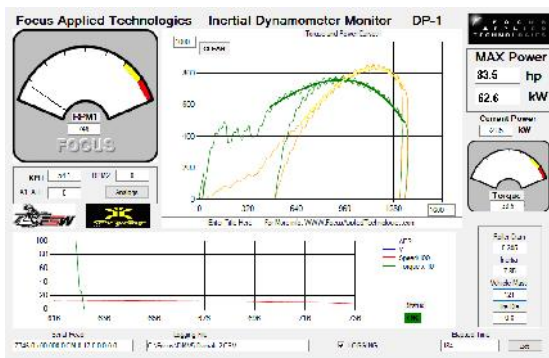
Focus Applied Technologies Inertial Dynamometer Monitor DP-1

FOCUS APPLIED TECHNOLOGIES

RPM1

FOCUS

KPH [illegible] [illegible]

Analyze

MAX Power

83.5 hp

62.6 kW

Current Power

kW

Torque

Torque and Power Curves

400

300

200

100

0

320

640

960

1280

Data Plot Here

For Manuals: WWW.FocusAppliedTechnologies.com

100

60

40

20

0

AFR

V

Speed 100

Torque X 10

Status

Serial Ports

Logging File

LOGGING

Elapsed Time

Exit